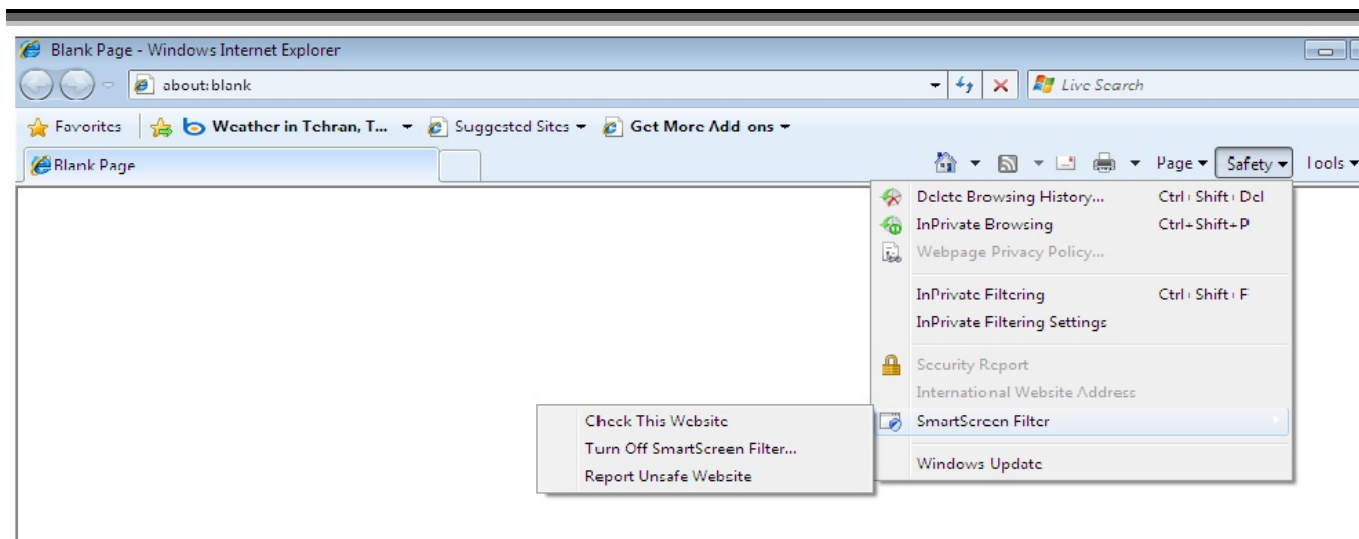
Blank Page - Windows Internet Explorer

about:blank

Live Search

Favorites

Weather in Tehran, T...

Suggested Sites

Get More Add ons

Blank Page

Page

Safety

Tools

Delete Browsing History... Ctrl+Shift+Del
InPrivate Browsing Ctrl+Shift+P
Webpage Privacy Policy...

InPrivate Filtering Ctrl+Shift+F
InPrivate Filtering Settings

Security Report
International Website Address

SmartScreen Filter

Windows Update

Check This Website
Turn Off SmartScreen Filter...
Report Unsafe Website